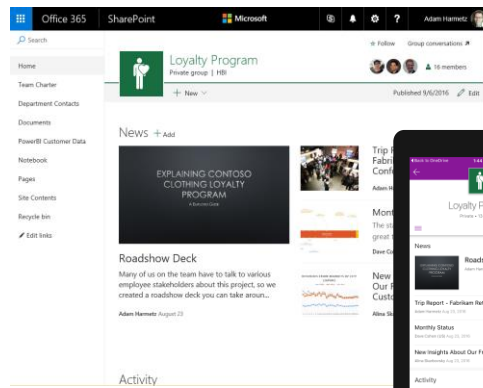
Office 365 SharePoint Microsoft ? Adam Harmetz

Search

Home
Team Charter
Department Contacts
Documents
PowerBI Customer Data
Notebook
Pages
Site Contents
Recycle bin
Edit links

Loyalty Program
Private group | HBI

Follow Group conversations

16 members

+ New

Published 9/6/2016 Edit

News + Add

EXPLAINING CONTOSO CLOTHING LOYALTY PROGRAM
A Executive Guide

Roadshow Deck
Many of us on the team have to talk to various employee stakeholders about this project, so we created a roadshow deck you can take aroun...

Adam Harmetz August 23

Trip Fabri Conf
Adam

Mont The great
Dave

New Our Custo
Allow

Activity

Back to OneDrive
Loyalty P
Private
News
EXPLAINING CONTOSO CLOTHING LOYALTY PROGRAM
Roads
Adam
Trip Report - Fabrikam Re
Monthly Status
New Insights About Our F
Activity